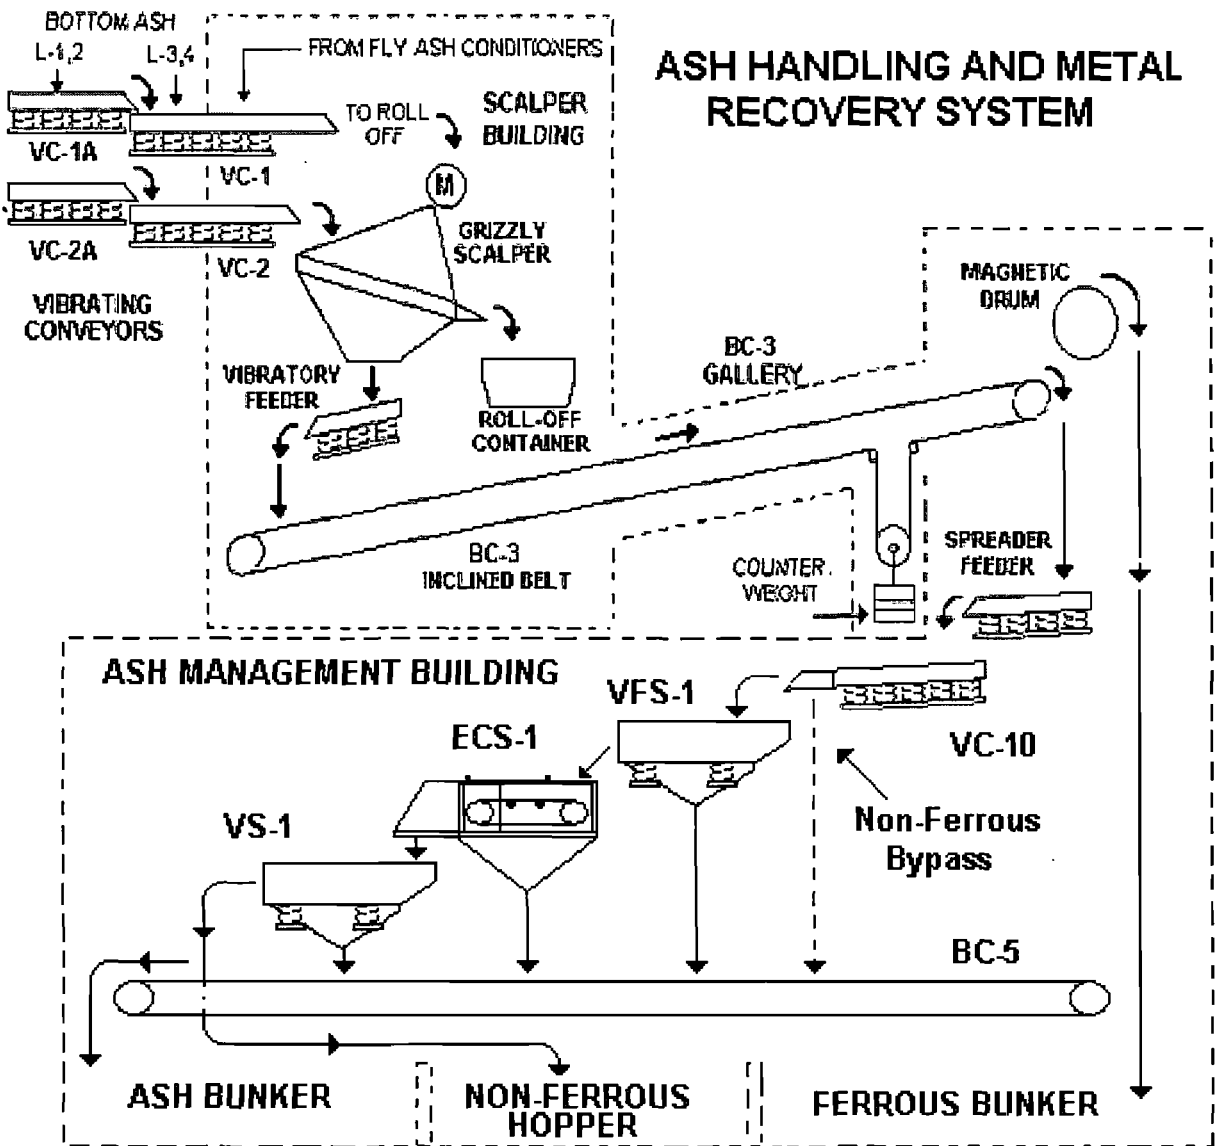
ASH HANDLING AND METAL RECOVERY SYSTEM

BOTTOM ASH
L-1,2
L-3,4
FROM FLY ASH CONDITIONERS
TO ROLL OFF
SCALPER BUILDING
VC-1A
VC-1
M
VC-2A
VC-2
GRIZZLY SCALPER
VIBRATING CONVEYORS
MAGNETIC DRUM
BC-3 GALLERY
VIBRATORY FEEDER
ROLL-OFF CONTAINER
BC-3 INCLINED BELT
COUNTER WEIGHT
SPREADER FEEDER
ASH MANAGEMENT BUILDING
VFS-1
ECS-1
VC-10
Non-Ferrous Bypass
VS-1
BC-5
ASH BUNKER
NON-FERROUS HOPPER
FERROUS BUNKER